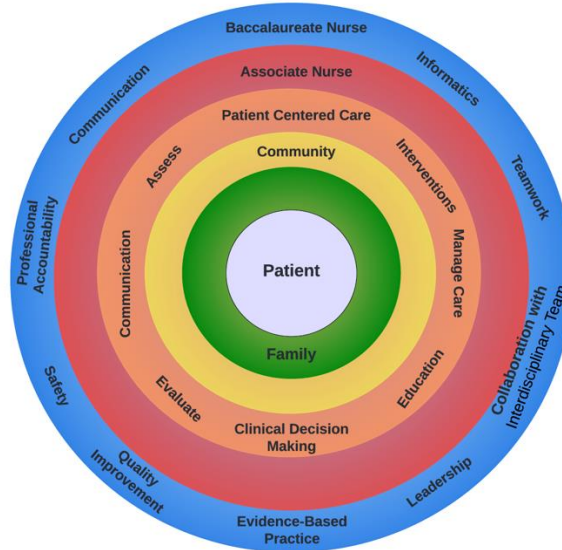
Baccalaureate Nurse

Informatics

Teamwork

Collaboration with Interdisciplinary Team

Leadership

Evidence-Based Practice

Quality Improvement

Safety

Professional Accountability

Communication

Associate Nurse

Patient Centered Care

Interventions

Manage Care

Education

Clinical Decision Making

Evaluate

Communication

Assess

Community

Patient

Family